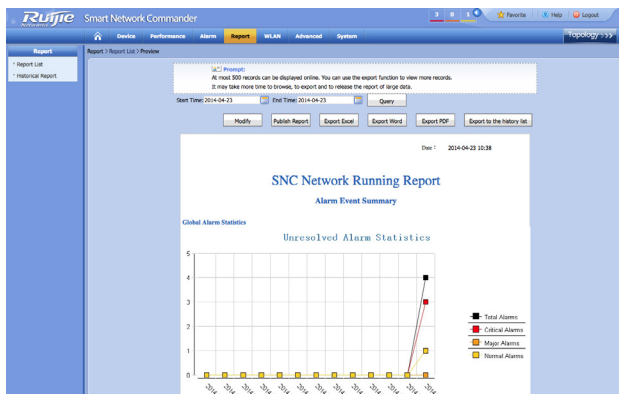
Ruijie Networks Smart Network Commander

3 0 1 0 Favorite Help Logout

Device Performance Alarm Report WLAN Advanced System Topology >>>

Report
Report List
Historical Report

Report > Report List > Preview

Prompt:
At most 500 records can be displayed online. You can use the export function to view more records.
It may take more time to browse, to export and to release the report of large data.

Start Time: 2014-04-23 End Time: 2014-04-23 Query

Modify Publish Report Export Excel Export Word Export PDF Export to the history list

Date : 2014-04-23 10:38

SNC Network Running Report

Alarm Event Summary

Global Alarm Statistics

Unresolved Alarm Statistics

5
4
3
2
1
0

2014 2014 2014 2014 2014 2014 2014 2014 2014 2014 2014 2014 2014

Total Alarms
Critical Alarms
Major Alarms
Normal Alarms